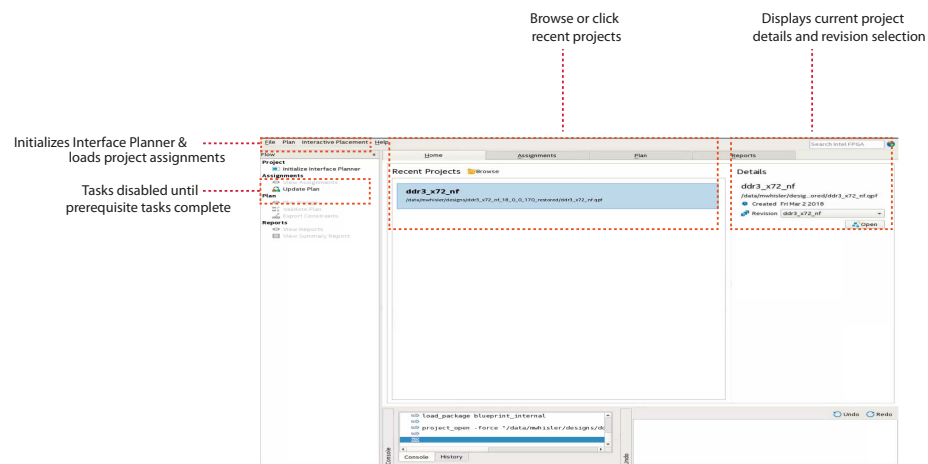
Browse or click recent projects

Displays current project details and revision selection

Initializes Interface Planner & loads project assignments

Tasks disabled until prerequisite tasks complete

File Plan Interactive Placement Help

Search Intel FPGA

Flow

Project

Initialize Interface Planner

Assignments

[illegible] Assignments

Update Plan

Plan

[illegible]

Validate Plan

Export Constraints

Reports

View Reports

View Summary Report

Home

Assignments

Plan

Reports

Recent Projects Browse

ddr3_x72_nf

/data/mwhisler/designs/ddr3_x72_nf_18_0_0_170_restored/ddr3_x72_nf.qpf

Details

ddr3_x72_nf

/data/mwhisler/desig...ored/ddr3_x72_nf.qpf

Created Fri Mar 2 2018

Revision ddr3_x72_nf

Open

load_package blueprint_internal

project_open -force "/data/mwhisler/designs/d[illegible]

Console History

Console

Undo Redo

Undo